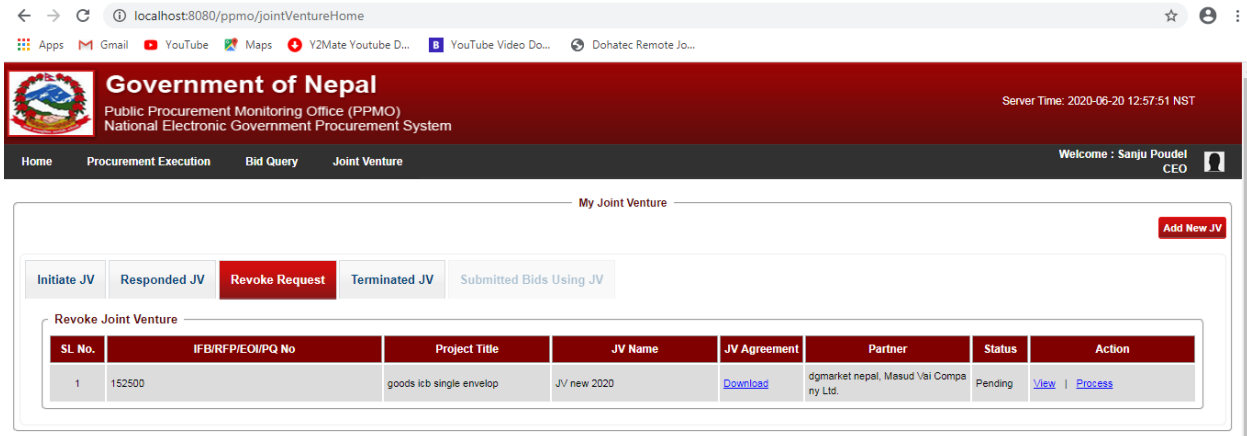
localhost:8080/ppmo/jointVentureHome

Apps Gmail YouTube Maps Y2Mate Youtube D... YouTube Video Do... Dohatec Remote Jo...

Government of Nepal
Public Procurement Monitoring Office (PPMO)
National Electronic Government Procurement System

Server Time: 2020-06-20 12:57:51 NST

Home Procurement Execution Bid Query Joint Venture

Welcome : Sanju Poudel
CEO

My Joint Venture

Add New JV

Initiate JV Responded JV Revoke Request Terminated JV Submitted Bids Using JV

Revoke Joint Venture

| SL No. | IFB/RFP/EOI/PQ No | Project Title | JV Name | JV Agreement | Partner | Status | Action |
|---|---|---|---|---|---|---|---|
| 1 | 152500 | goods icb single envelop | JV new 2020 | Download | dgmarket nepal, Masud Vai Company Ltd. | Pending | View \| Process |